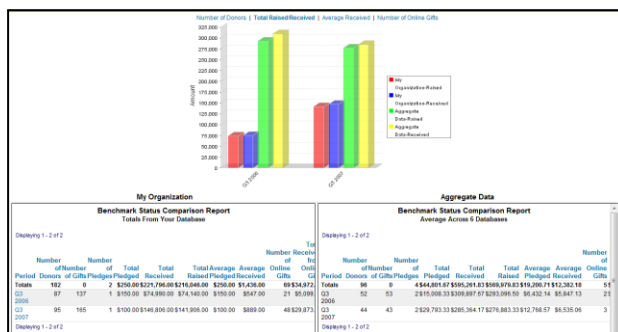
Number of Donors | Total Raised/Received | Average Received | Number of Online Gifts

325,000
300,000
275,000
250,000
225,000
200,000
175,000
150,000
125,000
100,000
75,000
50,000
25,000
0

Amount

Q3 2006
Q3 2007

My Organization-Raised
My Organization-Received
Aggregate Data-Raised
Aggregate Data-Received

My Organization

Benchmark Status Comparison Report
Totals From Your Database

Displaying 1 - 2 of 2

| Period | Number of Donors | Number of Gifts | Number of Pledges | Total Pledged | Total Received | Total Raised | Average Pledged | Average Received | Number of Online Gifts | Total Received from Online Gifts |
|---|---|---|---|---|---|---|---|---|---|---|
| Totals | 182 | 0 | 2 | $250.00 | $221,796.00 | $216,046.00 | $250.00 | $1,436.00 | 69 | $34,972. |
| Q3 2006 | 87 | 137 | 1 | $150.00 | $74,990.00 | $74,140.00 | $150.00 | $547.00 | 21 | $5,098. |
| Q3 2007 | 95 | 165 | 1 | $100.00 | $146,806.00 | $141,906.00 | $100.00 | $889.00 | 48 | $29,873. |

Displaying 1 - 2 of 2

Aggregate Data

Benchmark Status Comparison Report
Average Across 6 Databases

Displaying 1 - 2 of 2

| Period | Number of Donors | Number of Gifts | Number of Pledges | Total Pledged | Total Received | Total Raised | Average Pledged | Average Received | Number of Online Gifts |
|---|---|---|---|---|---|---|---|---|---|
| Totals | 96 | 0 | 4 | $44,801.67 | $595,261.83 | $569,979.83 | $19,200.71 | $12,382.18 | 5 |
| Q3 2006 | 52 | 53 | 2 | $15,008.33 | $309,897.67 | $293,096.50 | $6,432.14 | $5,847.13 | 2 |
| Q3 2007 | 44 | 43 | 2 | $29,793.33 | $285,364.17 | $276,883.33 | $12,768.57 | $6,535.06 | 3 |

Displaying 1 - 2 of 2